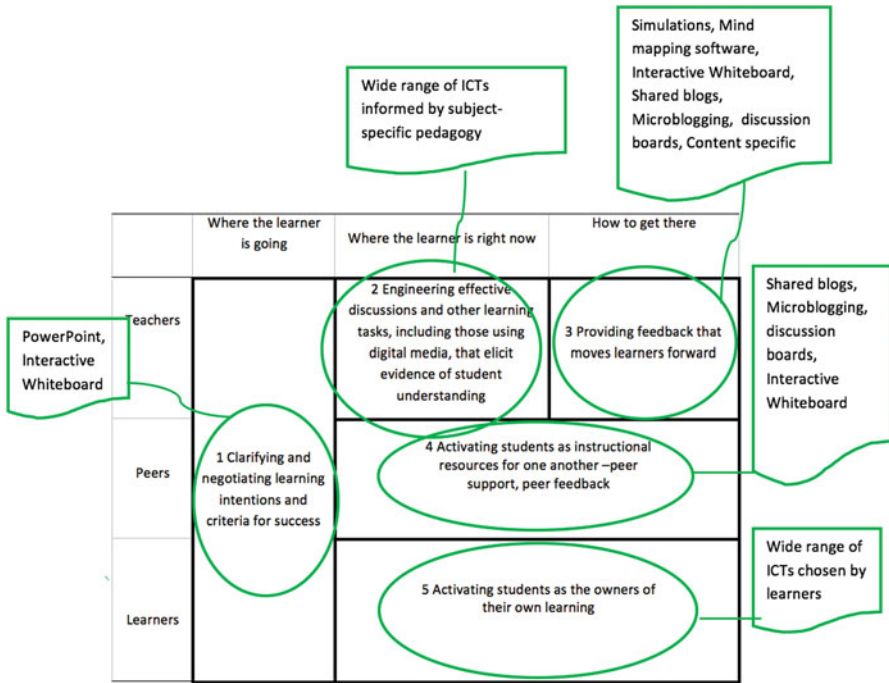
Simulations, Mind mapping software, Interactive Whiteboard, Shared blogs, Microblogging, discussion boards, Content specific

Wide range of ICTs informed by subject-specific pedagogy

|  | Where the learner is going | Where the learner is right now | How to get there |
|---|---|---|---|
| Teachers | 1 Clarifying and negotiating learning intentions and criteria for success | 2 Engineering effective discussions and other learning tasks, including those using digital media, that elicit evidence of student understanding | 3 Providing feedback that moves learners forward |
| Peers | | 4 Activating students as instructional resources for one another –peer support, peer feedback | |
| Learners | | 5 Activating students as the owners of their own learning | |

PowerPoint, Interactive Whiteboard

Shared blogs, Microblogging, discussion boards, Interactive Whiteboard

Wide range of ICTs chosen by learners